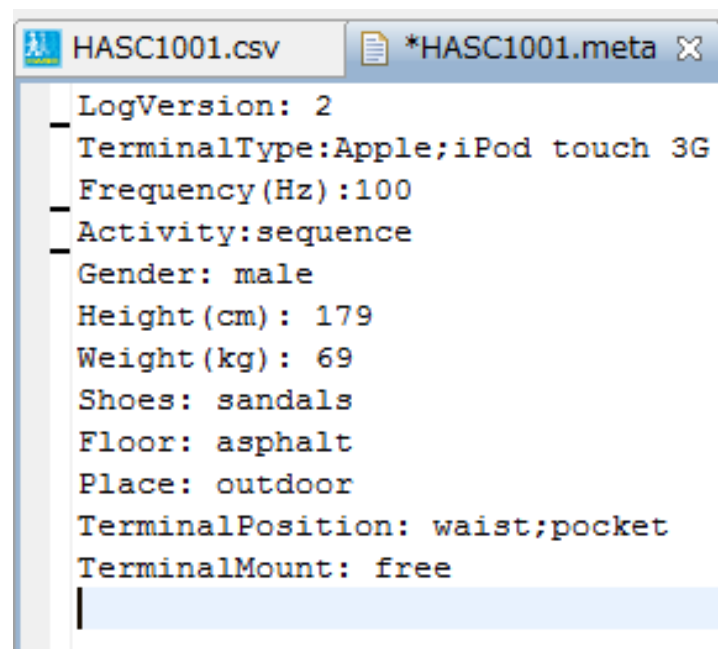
HASC1001.csv *HASC1001.meta

LogVersion: 2
TerminalType:Apple;iPod touch 3G
Frequency(Hz):100
Activity:sequence
Gender: male
Height(cm): 179
Weight(kg): 69
Shoes: sandals
Floor: asphalt
Place: outdoor
TerminalPosition: waist;pocket
TerminalMount: free